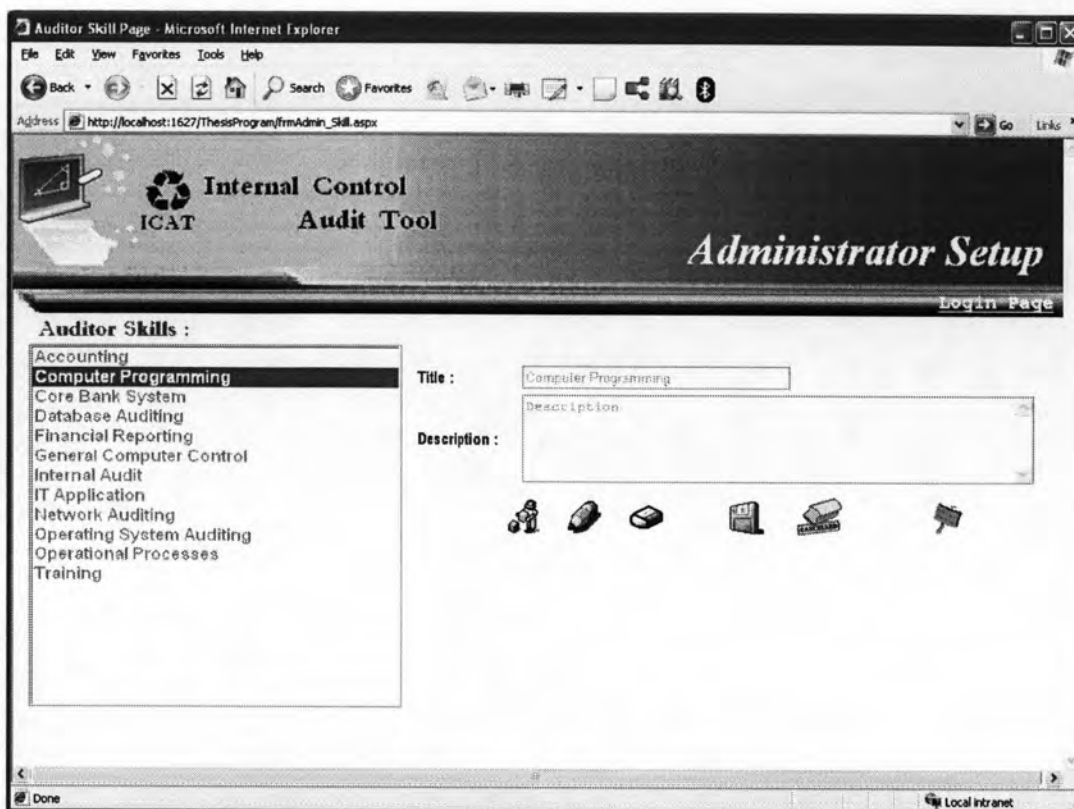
Auditor Skill Page - Microsoft Internet Explorer

File Edit View Favorites Tools Help

Back Search Favorites

Address http://localhost:1627/ThesisProgram/frmAdmin_Skill.aspx

Go Links

ICAT Internal Control Audit Tool

Administrator Setup

Login Page

Auditor Skills :

Accounting
Computer Programming
Core Bank System
Database Auditing
Financial Reporting
General Computer Control
Internal Audit
IT Application
Network Auditing
Operating System Auditing
Operational Processes
Training

Title : Computer Programming

Description : Description

Done

Local intranet